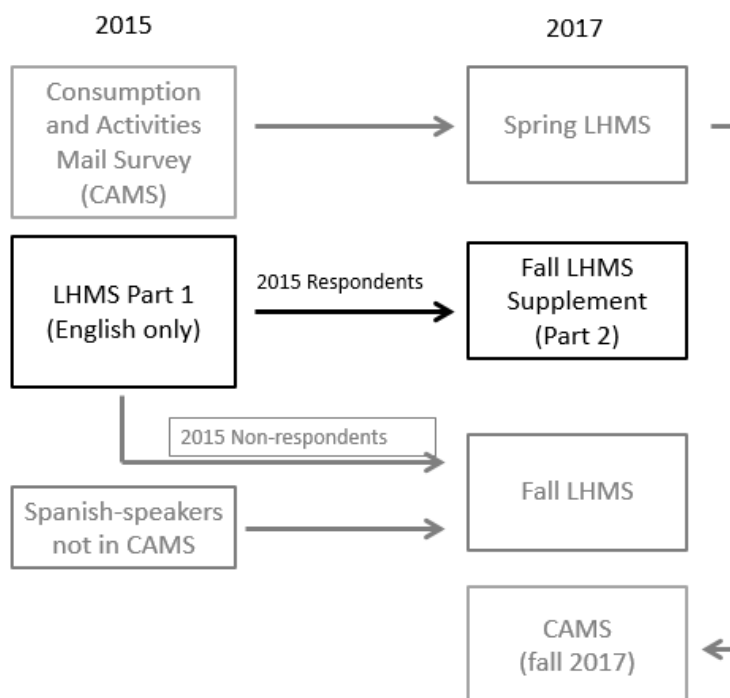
2015

2017

Consumption and Activities Mail Survey (CAMS)

Spring LHMS

LHMS Part 1 (English only)

2015 Respondents

Fall LHMS Supplement (Part 2)

2015 Non-respondents

Fall LHMS

Spanish-speakers not in CAMS

CAMS (fall 2017)